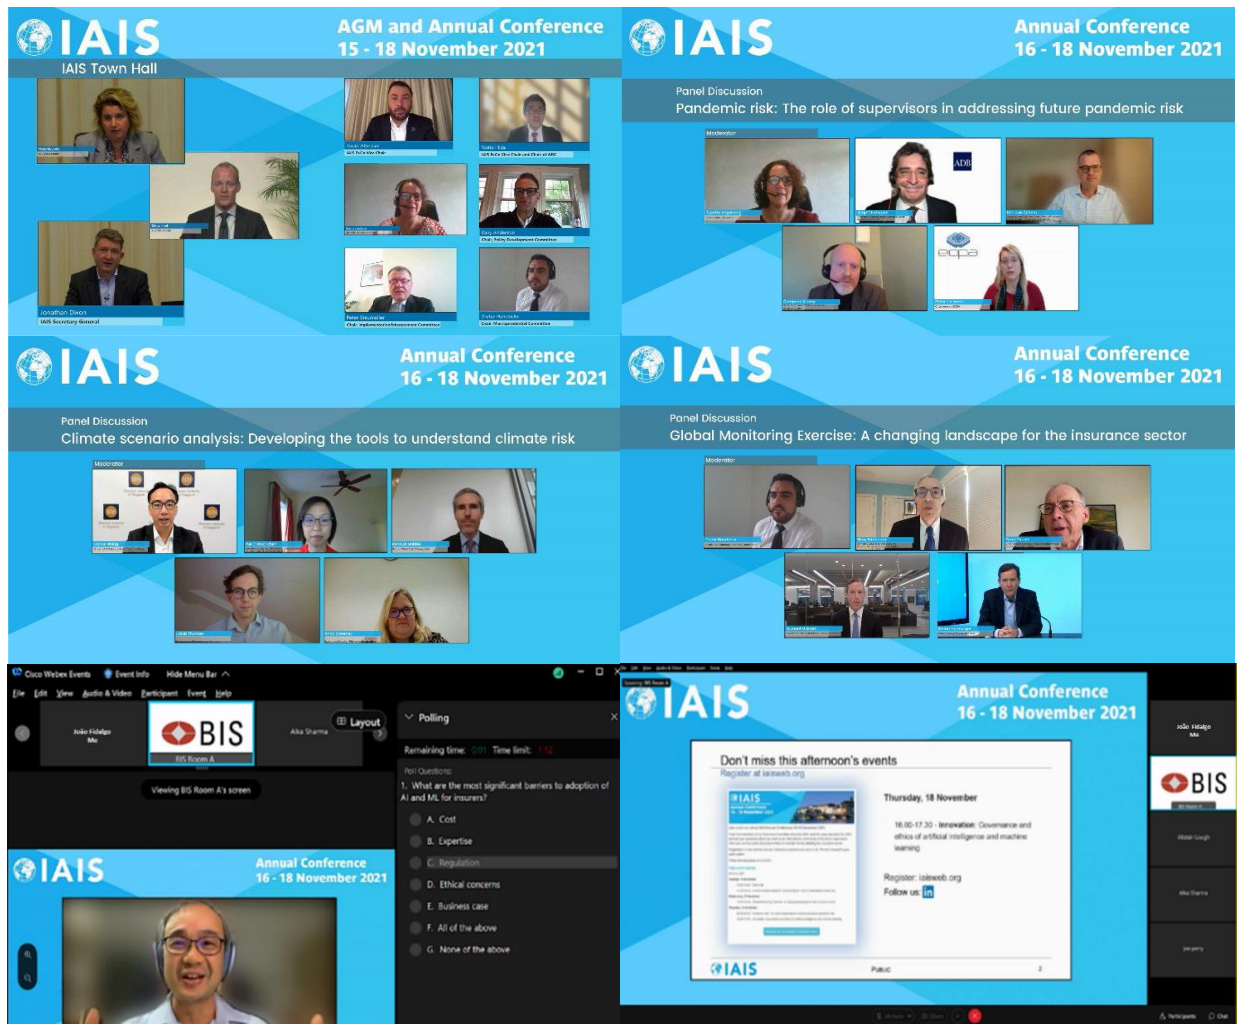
IAIS

AGM and Annual Conference
15 - 18 November 2021

IAIS Town Hall

Jonathan Dixon
IAIS Secretary General

Peter Braumüller
Chair, Implementation and Assessment Committee

IAIS

Annual Conference
16 - 18 November 2021

Panel Discussion
Pandemic risk: The role of supervisors in addressing future pandemic risk

Moderator

ADB

eiopa

IAIS

Annual Conference
16 - 18 November 2021

Panel Discussion
Climate scenario analysis: Developing the tools to understand climate risk

Moderator

IAIS

Annual Conference
16 - 18 November 2021

Panel Discussion
Global Monitoring Exercise: A changing landscape for the insurance sector

Moderator

Cisco Webex Events   Event Info   Hide Menu Bar

File Edit View Audio & Video Participant Event Help

João Fidalgo
Me

BIS
BIS Room A

Alka Sharma

Layout

Viewing BIS Room A's screen

IAIS

Annual Conference
16 - 18 November 2021

Polling

Remaining time: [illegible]   Time limit: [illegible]

Poll Questions:

1. What are the most significant barriers to adoption of AI and ML for insurers?

A. Cost
B. Expertise
C. Regulation
D. Ethical concerns
E. Business case
F. All of the above
G. None of the above

IAIS

Annual Conference
16 - 18 November 2021

Don't miss this afternoon's events
Register at iaisweb.org

Thursday, 18 November

16.00-17.30 - Innovation: Governance and ethics of artificial intelligence and machine learning

Register: iaisweb.org
Follow us: in

IAIS

Public

2

João Fidalgo
Me

BIS

Alka Sharma

Participants   Chat